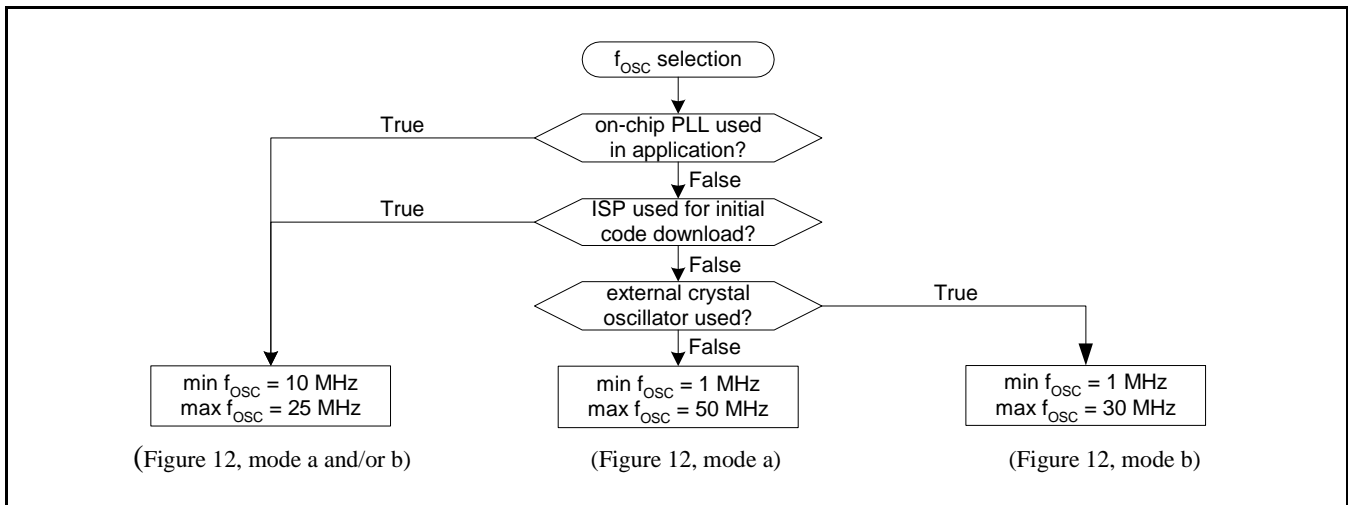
$f_{OSC}$ selection

True

on-chip PLL used in application?

False

True

ISP used for initial code download?

False

external crystal oscillator used?

True

False

min $f_{OSC}$ = 10 MHz
max $f_{OSC}$ = 25 MHz

min $f_{OSC}$ = 1 MHz
max $f_{OSC}$ = 50 MHz

min $f_{OSC}$ = 1 MHz
max $f_{OSC}$ = 30 MHz

(Figure 12, mode a and/or b)

(Figure 12, mode a)

(Figure 12, mode b)